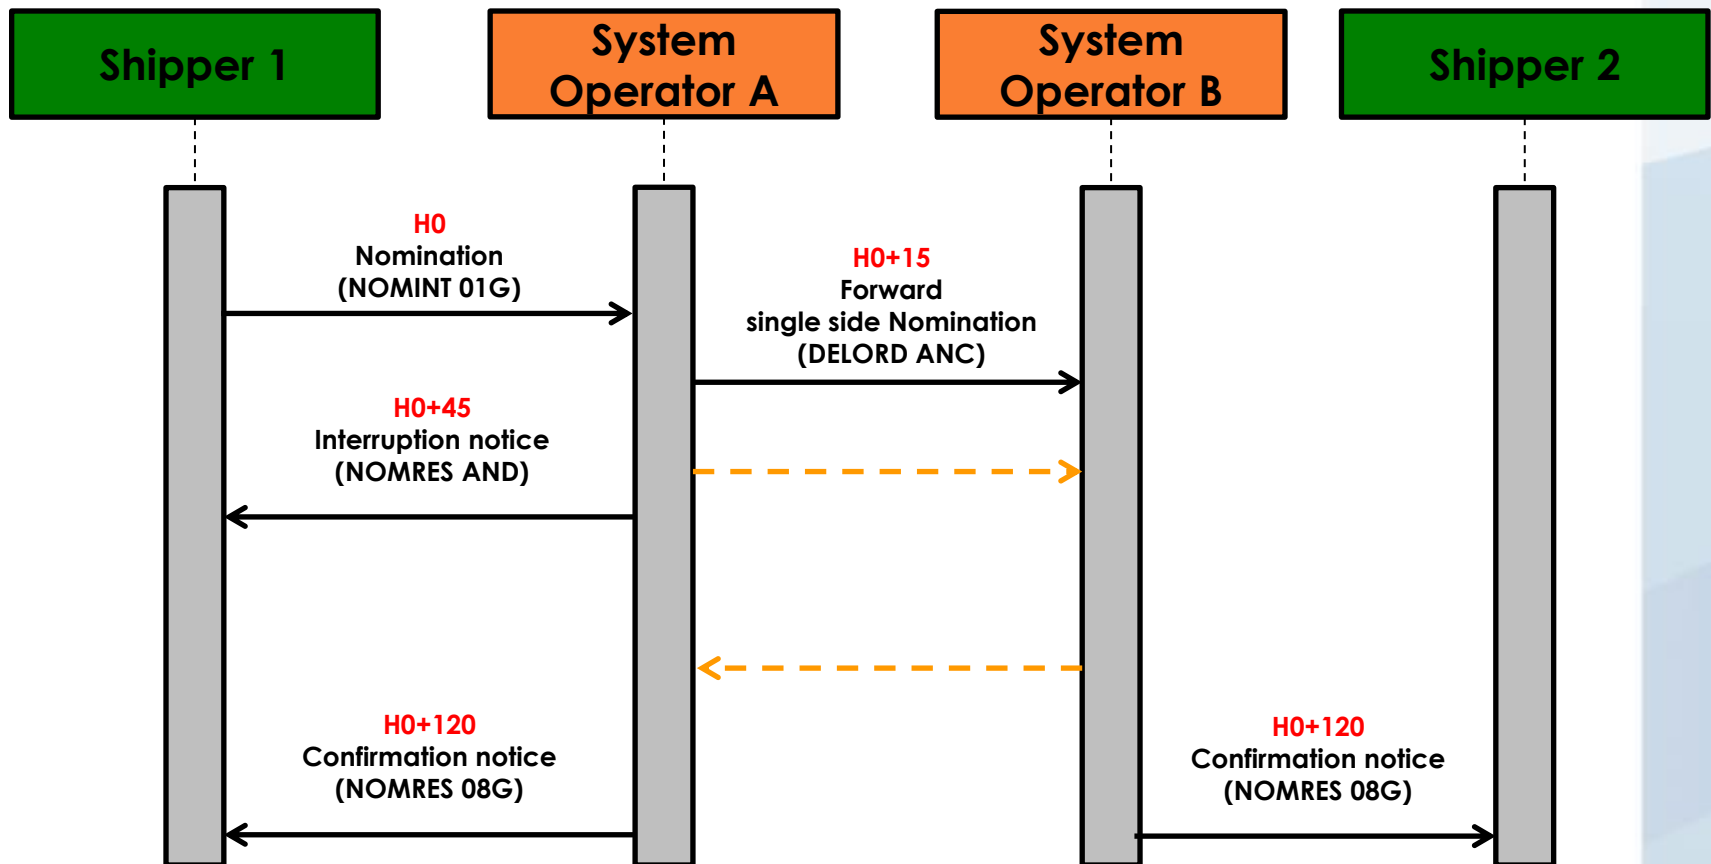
Shipper 1

System Operator A

System Operator B

Shipper 2

H0
Nomination
(NOMINT 01G)

H0+15
Forward
single side Nomination
(DELORD ANC)

H0+45
Interruption notice
(NOMRES AND)

H0+120
Confirmation notice
(NOMRES 08G)

H0+120
Confirmation notice
(NOMRES 08G)